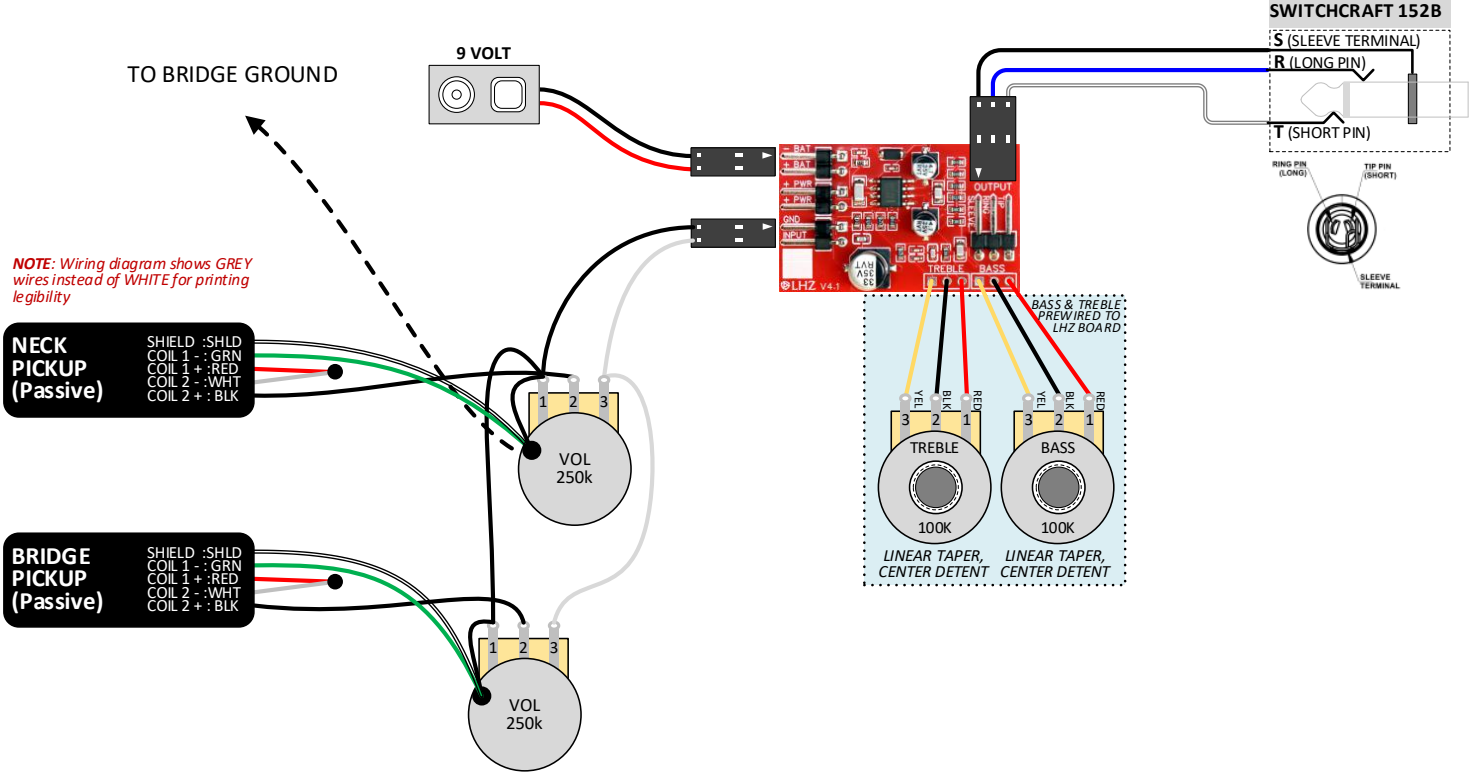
SWITCHCRAFT 152B
S (SLEEVE TERMINAL)
R (LONG PIN)
T (SHORT PIN)
RING PIN (LONG)
TIP PIN (SHORT)
SLEEVE TERMINAL

TO BRIDGE GROUND

9 VOLT

- BAT
+ BAT
+ PWR
+ PWR
GND
INPUT
OUTPUT
SLEEVE
RING
TIP
TREBLE
BASS
LHZ V4.1
33 35V RVT

NOTE: Wiring diagram shows GREY wires instead of WHITE for printing legibility

BASS & TREBLE PREWIRED TO LHZ BOARD

NECK PICKUP (Passive)
SHIELD :SHLD
COIL 1 - : GRN
COIL 1 + :RED
COIL 2 - :WHT
COIL 2 + : BLK

1 2 3
VOL 250k

YEL BLK RED
3 2 1
TREBLE
100K
LINEAR TAPER, CENTER DETENT

YEL BLK RED
3 2 1
BASS
100K
LINEAR TAPER, CENTER DETENT

BRIDGE PICKUP (Passive)
SHIELD :SHLD
COIL 1 - : GRN
COIL 1 + :RED
COIL 2 - :WHT
COIL 2 + : BLK

1 2 3
VOL 250k